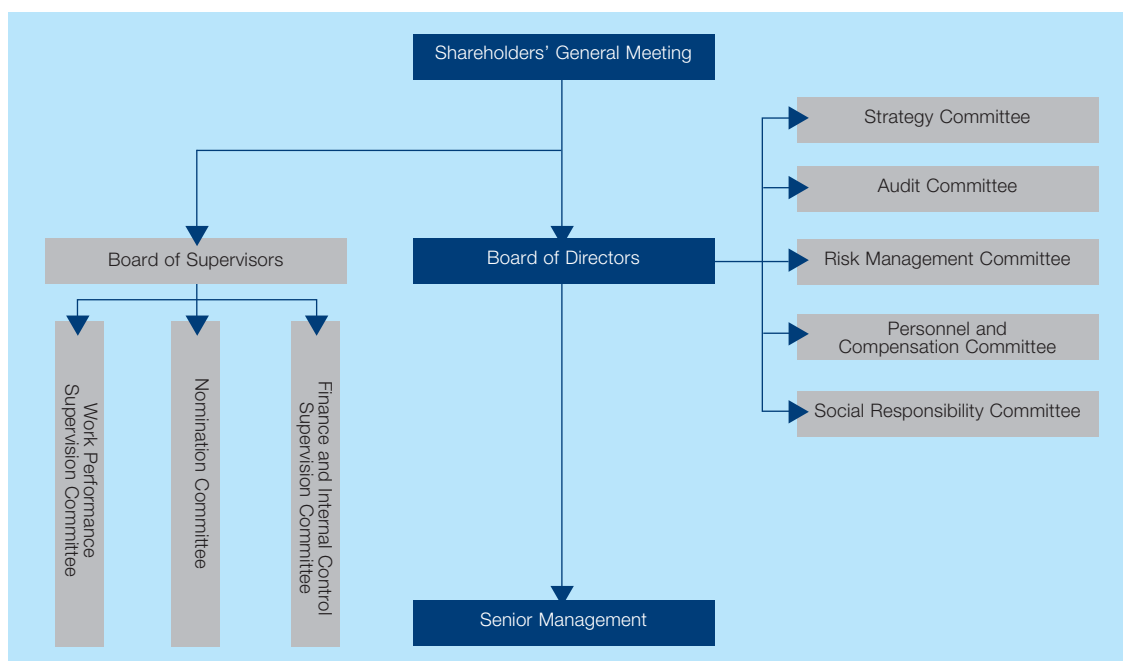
Shareholders' General Meeting

Board of Supervisors

Board of Directors

Strategy Committee

Audit Committee

Risk Management Committee

Personnel and Compensation Committee

Social Responsibility Committee

Work Performance Supervision Committee

Nomination Committee

Finance and Internal Control Supervision Committee

Senior Management